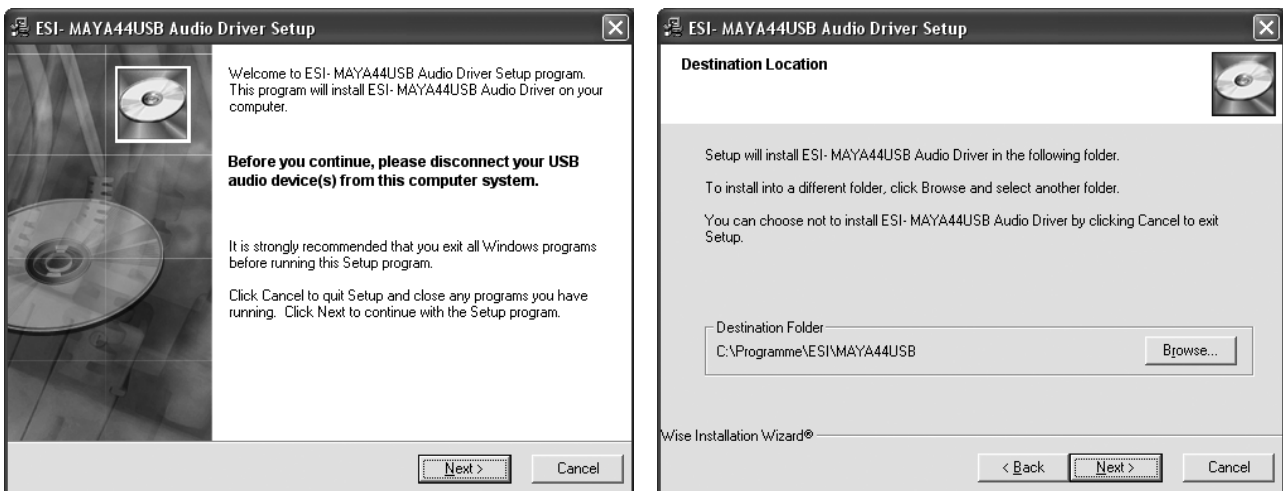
ESI- MAYA44USB Audio Driver Setup

Welcome to ESI- MAYA44USB Audio Driver Setup program. This program will install ESI- MAYA44USB Audio Driver on your computer.

Before you continue, please disconnect your USB audio device(s) from this computer system.

It is strongly recommended that you exit all Windows programs before running this Setup program.

Click Cancel to quit Setup and close any programs you have running. Click Next to continue with the Setup program.

Next >
Cancel

ESI- MAYA44USB Audio Driver Setup

Destination Location

Setup will install ESI- MAYA44USB Audio Driver in the following folder.

To install into a different folder, click Browse and select another folder.

You can choose not to install ESI- MAYA44USB Audio Driver by clicking Cancel to exit Setup.

Destination Folder
C:\Programme\ESI\MAYA44USB
Browse...

Wise Installation Wizard®

< Back
Next >
Cancel